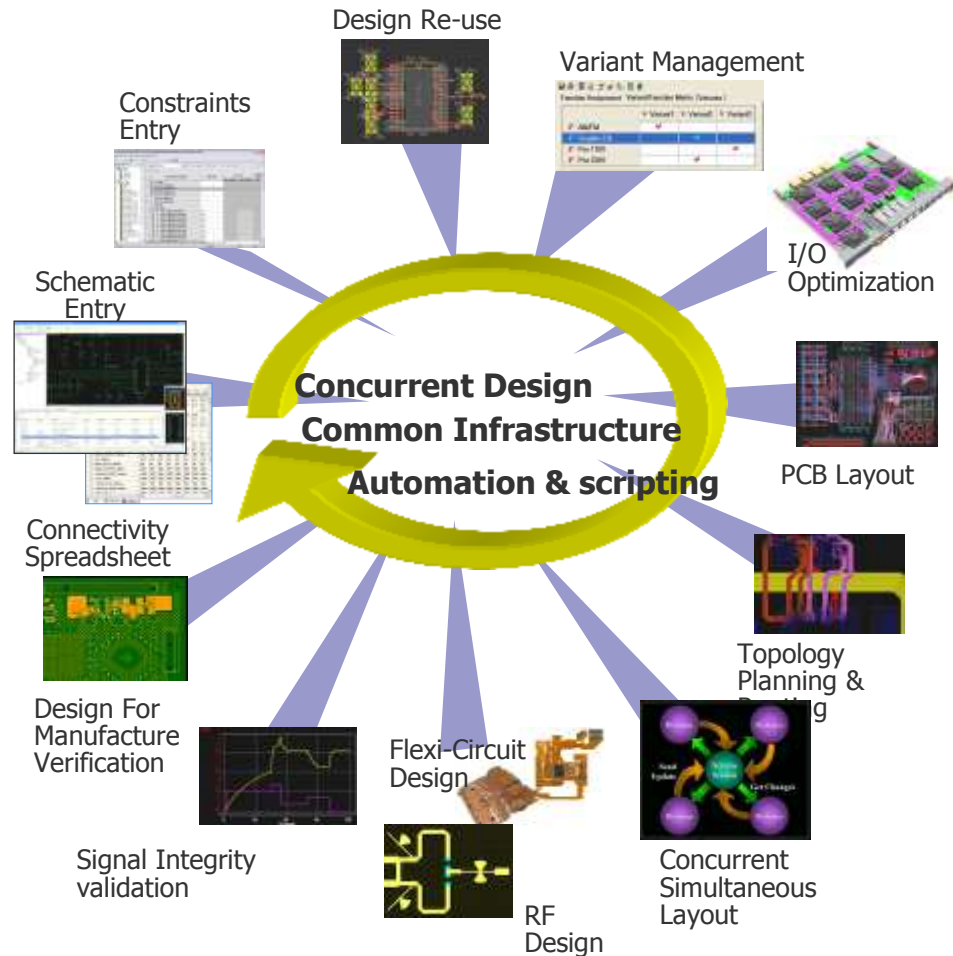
Design Re-use

Variant Management

Constraints Entry

I/O Optimization

Schematic Entry

Concurrent Design

Common Infrastructure

Automation & scripting

PCB Layout

Connectivity Spreadsheet

Topology Planning & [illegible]

Design For Manufacture Verification

Flexi-Circuit Design

Signal Integrity validation

Concurrent Simultaneous Layout

RF Design